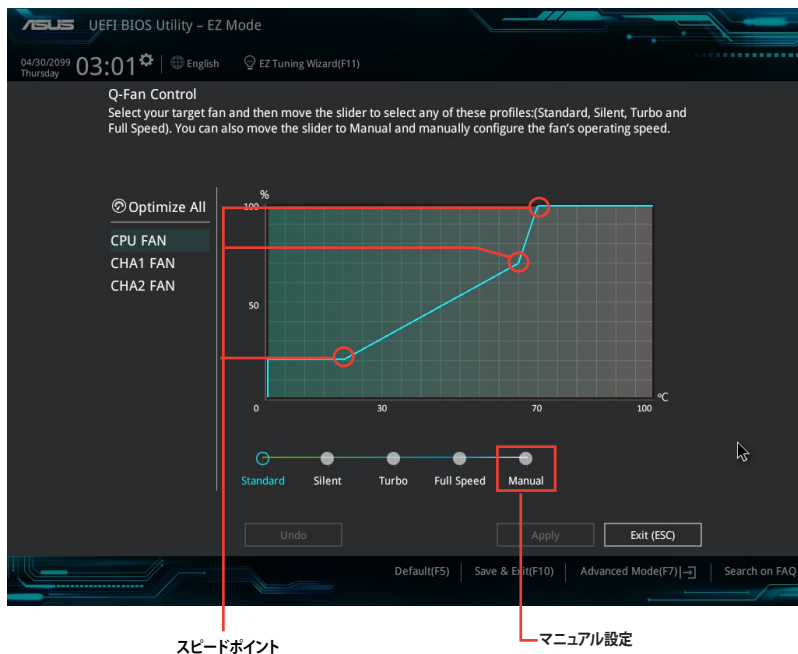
ASUS UEFI BIOS Utility – EZ Mode

04/30/2099 Thursday 03:01 English EZ Tuning Wizard(F11)

Q-Fan Control
Select your target fan and then move the slider to select any of these profiles:(Standard, Silent, Turbo and Full Speed). You can also move the slider to Manual and manually configure the fan's operating speed.

Optimize All
CPU FAN
CHA1 FAN
CHA2 FAN

%
100
50
0
30
70
100
°C

Standard Silent Turbo Full Speed Manual

Undo Apply Exit (ESC)

Default(F5) | Save & Exit(F10) | Advanced Mode(F7) | Search on FAQ

スピードポイント

マニュアル設定